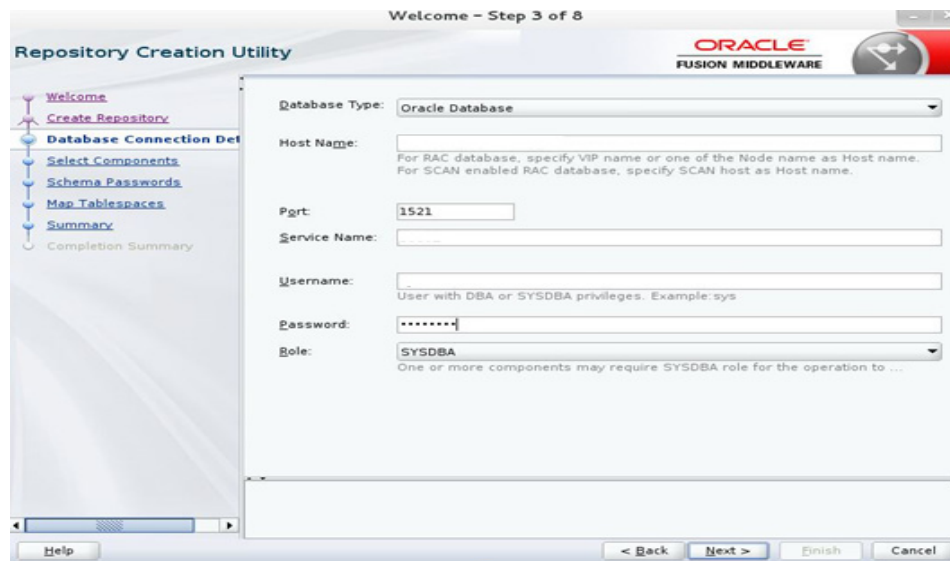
Welcome - Step 3 of 8

Repository Creation Utility

ORACLE
FUSION MIDDLEWARE

Welcome
Create Repository
Database Connection Det
Select Components
Schema Passwords
Map Tablespaces
Summary
Completion Summary

Database Type: Oracle Database

Host Name:
For RAC database, specify VIP name or one of the Node name as Host name.
For SCAN enabled RAC database, specify SCAN host as Host name.

Port: 1521

Service Name:

Username:
User with DBA or SYSDBA privileges. Example:sys

Password: ••••••••

Role: SYSDBA
One or more components may require SYSDBA role for the operation to ...

Help

< Back Next > Finish Cancel